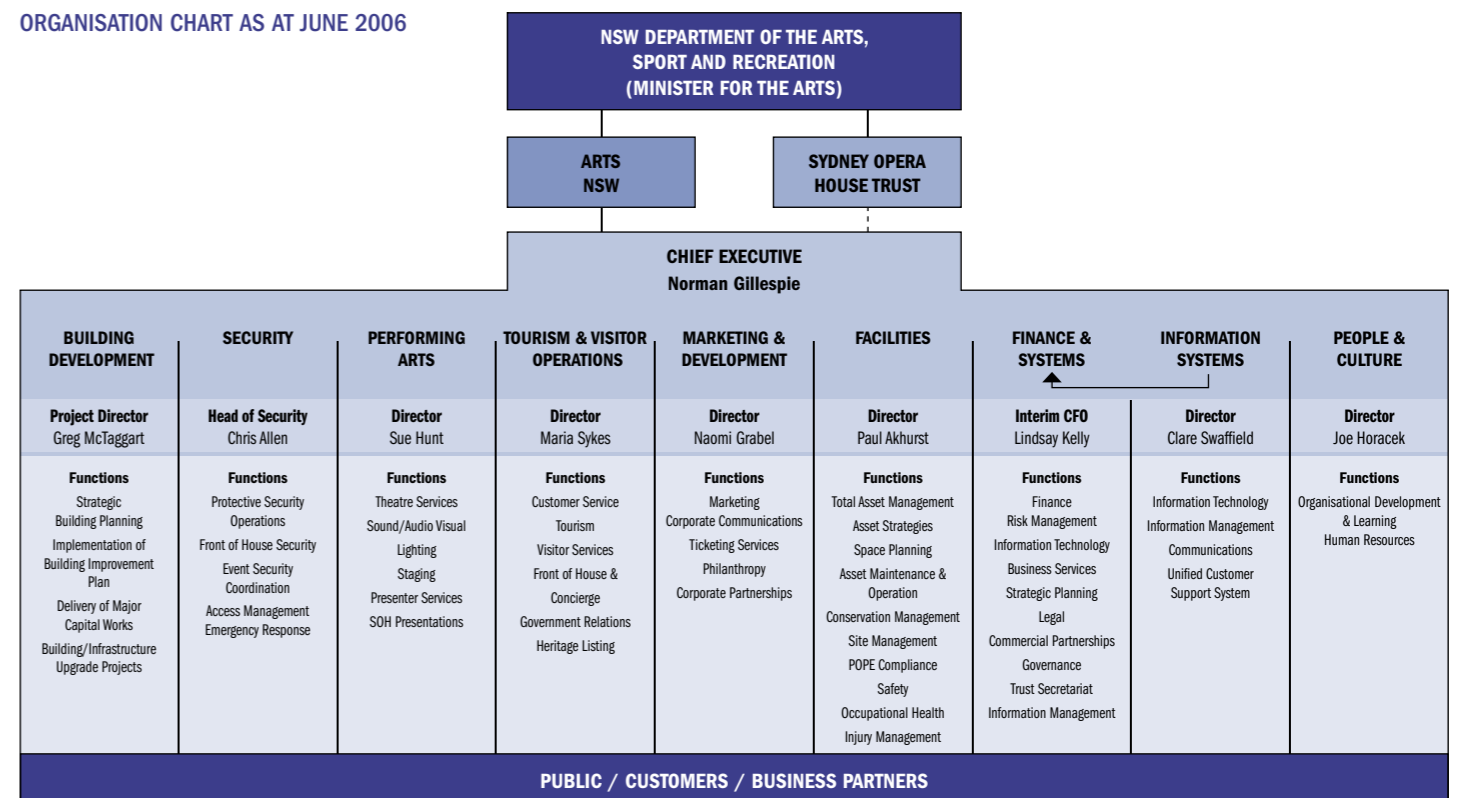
ORGANISATION CHART AS AT JUNE 2006

NSW DEPARTMENT OF THE ARTS, SPORT AND RECREATION (MINISTER FOR THE ARTS)

ARTS NSW

SYDNEY OPERA HOUSE TRUST

CHIEF EXECUTIVE
Norman Gillespie

BUILDING DEVELOPMENT
Project Director
Greg McTaggart
Functions
Strategic Building Planning
Implementation of Building Improvement Plan
Delivery of Major Capital Works
Building/Infrastructure Upgrade Projects

SECURITY
Head of Security
Chris Allen
Functions
Protective Security Operations
Front of House Security
Event Security Coordination
Access Management
Emergency Response

PERFORMING ARTS
Director
Sue Hunt
Functions
Theatre Services
Sound/Audio Visual
Lighting
Staging
Presenter Services
SOH Presentations

TOURISM & VISITOR OPERATIONS
Director
Maria Sykes
Functions
Customer Service
Tourism
Visitor Services
Front of House & Concierge
Government Relations
Heritage Listing

MARKETING & DEVELOPMENT
Director
Naomi Grabel
Functions
Marketing
Corporate Communications
Ticketing Services
Philanthropy
Corporate Partnerships

FACILITIES
Director
Paul Akhurst
Functions
Total Asset Management
Asset Strategies
Space Planning
Asset Maintenance & Operation
Conservation Management
Site Management
POPE Compliance
Safety
Occupational Health
Injury Management

FINANCE & SYSTEMS
Interim CFO
Lindsay Kelly
Functions
Finance
Risk Management
Information Technology
Business Services
Strategic Planning
Legal
Commercial Partnerships
Governance
Trust Secretariat
Information Management

INFORMATION SYSTEMS
Director
Clare Swaffield
Functions
Information Technology
Information Management
Communications
Unified Customer Support System

PEOPLE & CULTURE
Director
Joe Horacek
Functions
Organisational Development & Learning
Human Resources

PUBLIC / CUSTOMERS / BUSINESS PARTNERS